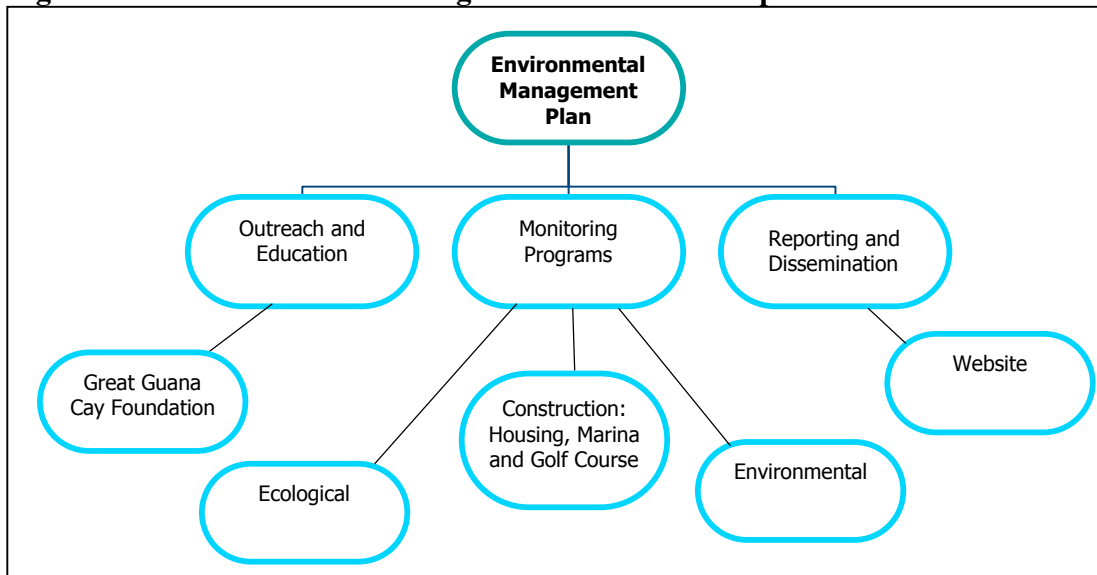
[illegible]

Environmental Management Plan

Outreach and Education

Monitoring Programs

Reporting and Dissemination

Great Guana Cay Foundation

Website

Construction: Housing, Marina and Golf Course

Environmental

Ecological